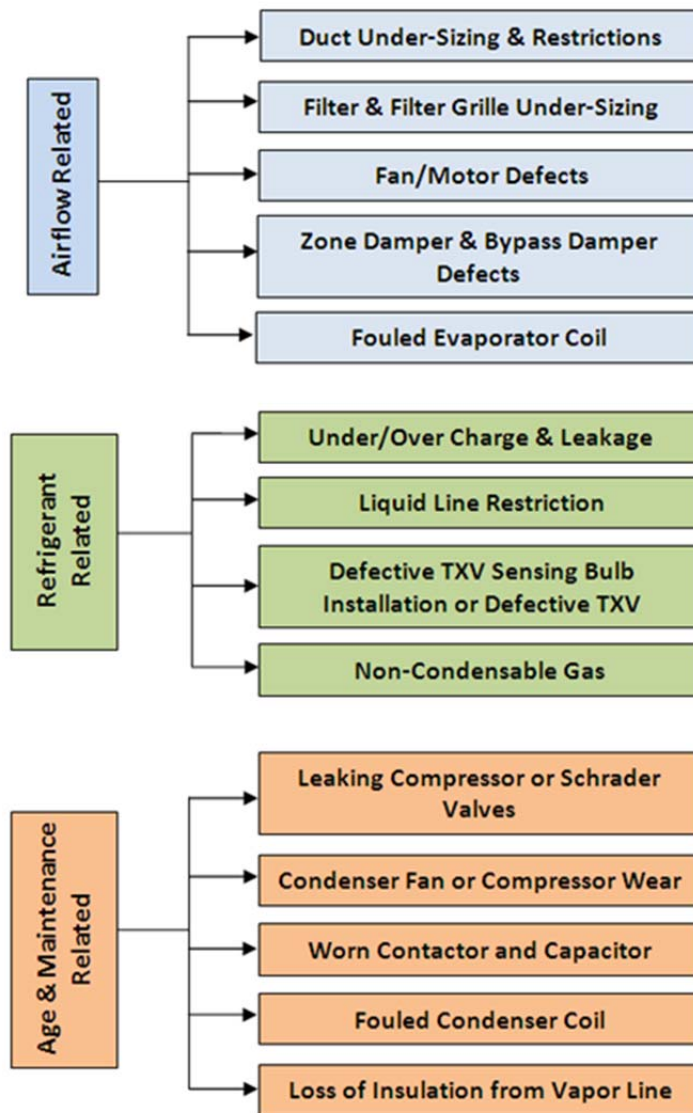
Airflow Related

Duct Under-Sizing & Restrictions

Filter & Filter Grille Under-Sizing

Fan/Motor Defects

Zone Damper & Bypass Damper Defects

Fouled Evaporator Coil

Refrigerant Related

Under/Over Charge & Leakage

Liquid Line Restriction

Defective TXV Sensing Bulb Installation or Defective TXV

Non-Condensable Gas

Age & Maintenance Related

Leaking Compressor or Schrader Valves

Condenser Fan or Compressor Wear

Worn Contactor and Capacitor

Fouled Condenser Coil

Loss of Insulation from Vapor Line